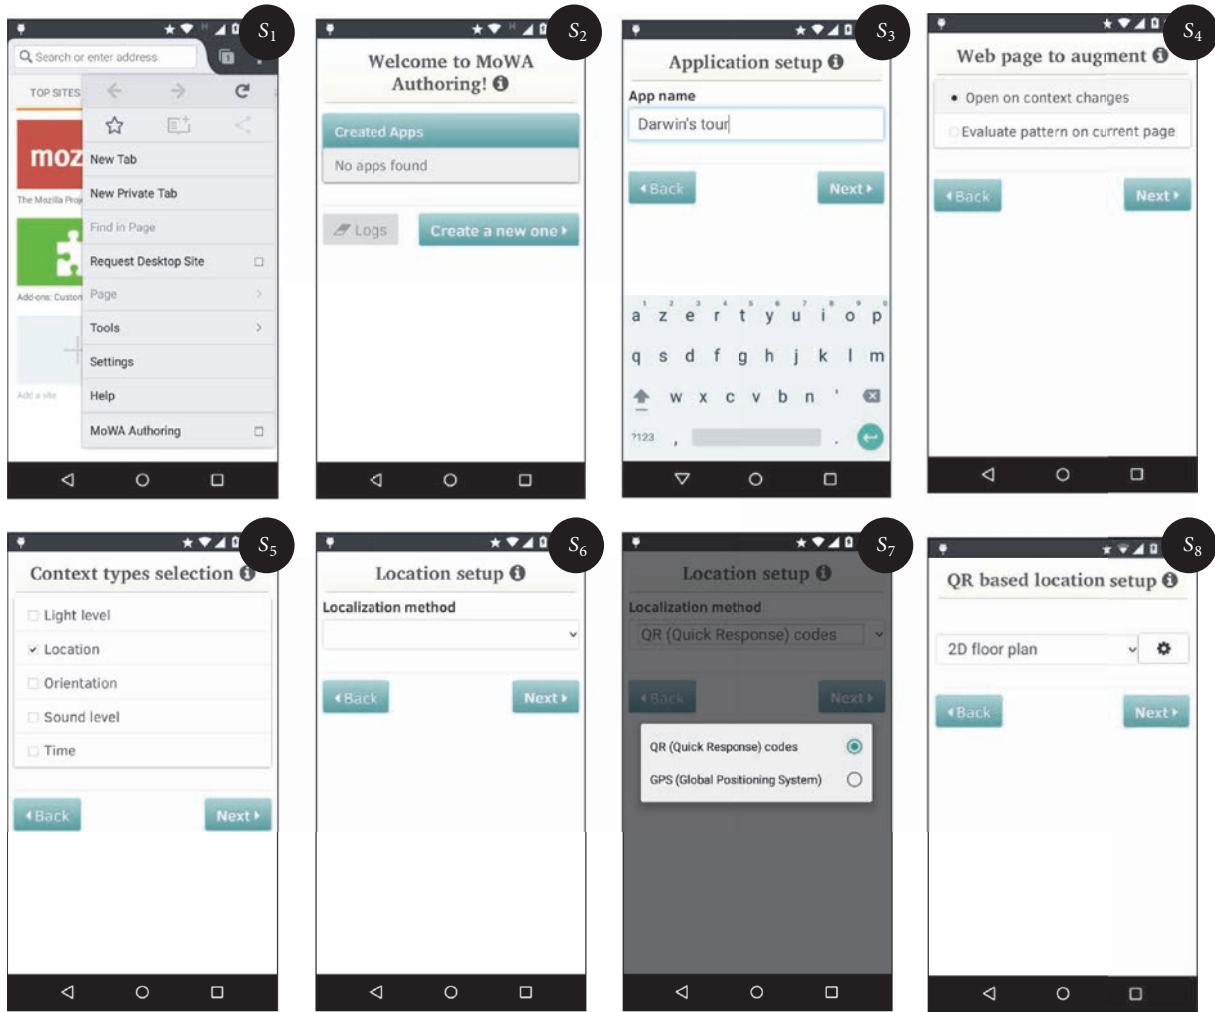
$S_1$

Search or enter address

TOP SITES

moz

The Mozilla Proj

Add-ons: Custom

Add a site

New Tab

New Private Tab

Find in Page

Request Desktop Site

Page

Tools

Settings

Help

MoWA Authoring

$S_2$

Welcome to MoWA Authoring!

Created Apps

No apps found

Logs

Create a new one

$S_3$

Application setup

App name

Darwin's tour

Back

Next

a z e r t y u i o p

q s d f g h j k l m

w x c v b n '

?123 ,

.

$S_4$

Web page to augment

Open on context changes

Evaluate pattern on current page

Back

Next

$S_5$

Context types selection

Light level

Location

Orientation

Sound level

Time

Back

Next

$S_6$

Location setup

Localization method

Back

Next

$S_7$

Location setup

Localization method

QR (Quick Response) codes

Back

Next

QR (Quick Response) codes

GPS (Global Positioning System)

$S_8$

QR based location setup

2D floor plan

Back

Next